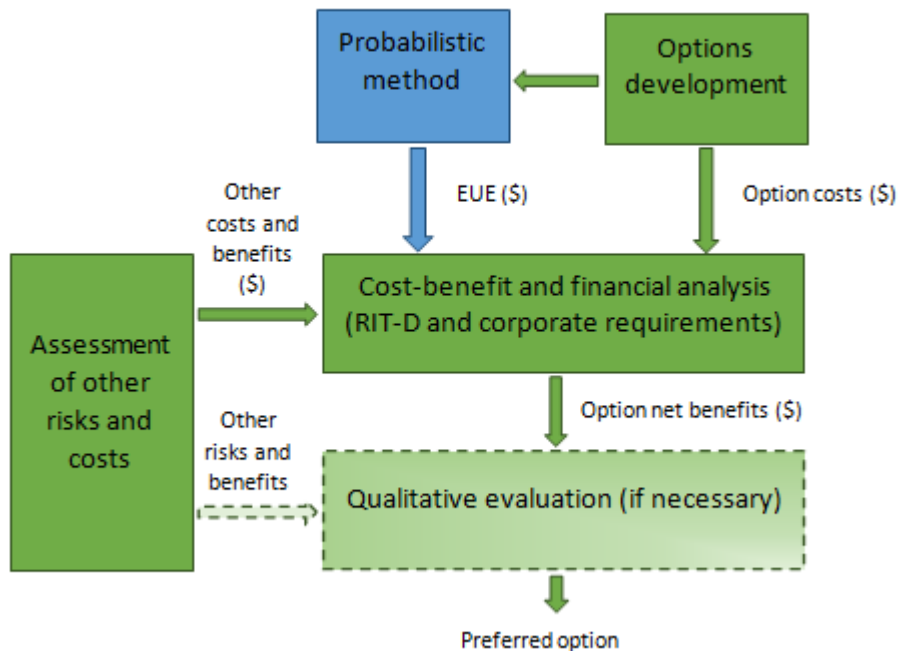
Probabilistic method

Options development

Other costs and benefits (\$)

EUE (\$)

Option costs (\$)

Assessment of other risks and costs

Cost-benefit and financial analysis (RIT-D and corporate requirements)

Option net benefits (\$)

Other risks and benefits

Qualitative evaluation (if necessary)

Preferred option